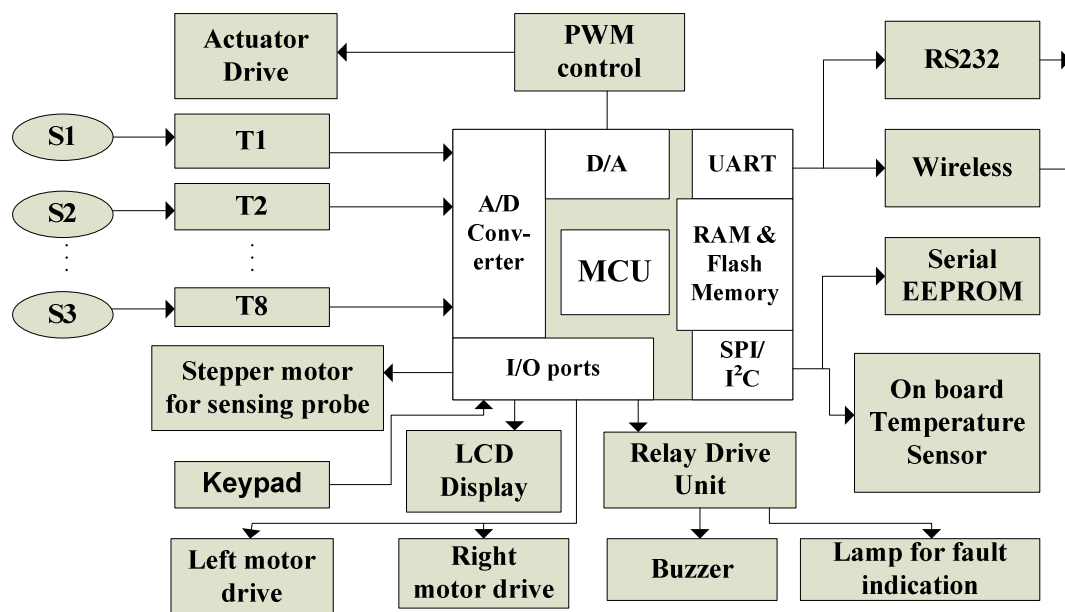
Actuator Drive

PWM control

RS232

S1

T1

D/A

UART

Wireless

S2

T2

A/D Converter

MCU

RAM & Flash Memory

Serial EEPROM

S3

T8

Stepper motor for sensing probe

I/O ports

SPI/ $I^2C$

On board Temperature Sensor

Keypad

LCD Display

Relay Drive Unit

Left motor drive

Right motor drive

Buzzer

Lamp for fault indication